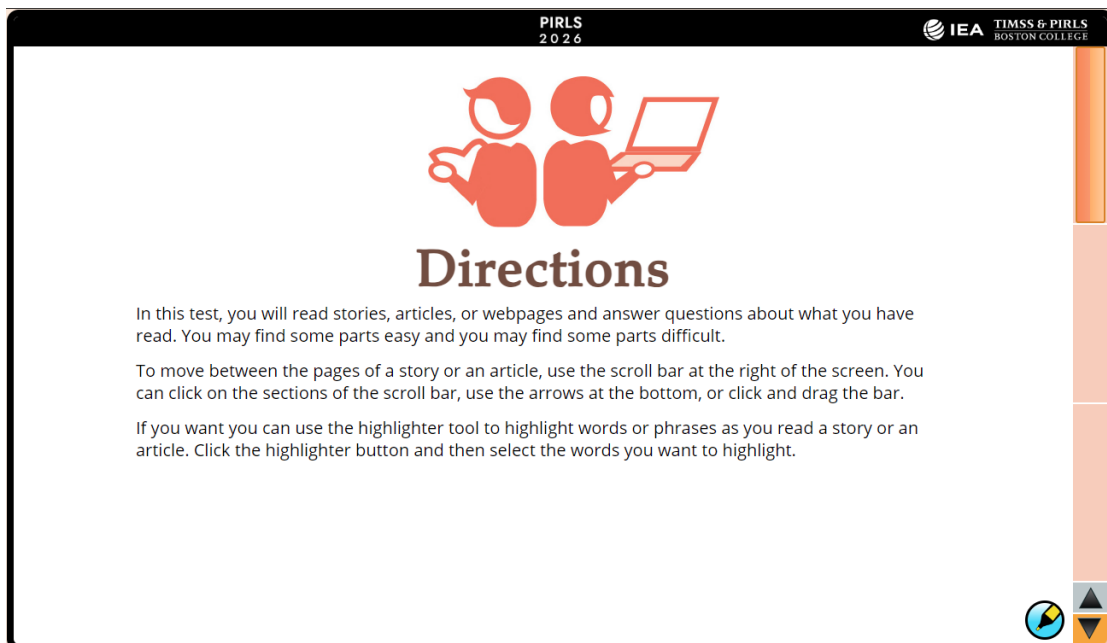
PIRLS
2026

IEA TIMSS & PIRLS
BOSTON COLLEGE

Directions

In this test, you will read stories, articles, or webpages and answer questions about what you have read. You may find some parts easy and you may find some parts difficult.

To move between the pages of a story or an article, use the scroll bar at the right of the screen. You can click on the sections of the scroll bar, use the arrows at the bottom, or click and drag the bar.

If you want you can use the highlighter tool to highlight words or phrases as you read a story or an article. Click the highlighter button and then select the words you want to highlight.